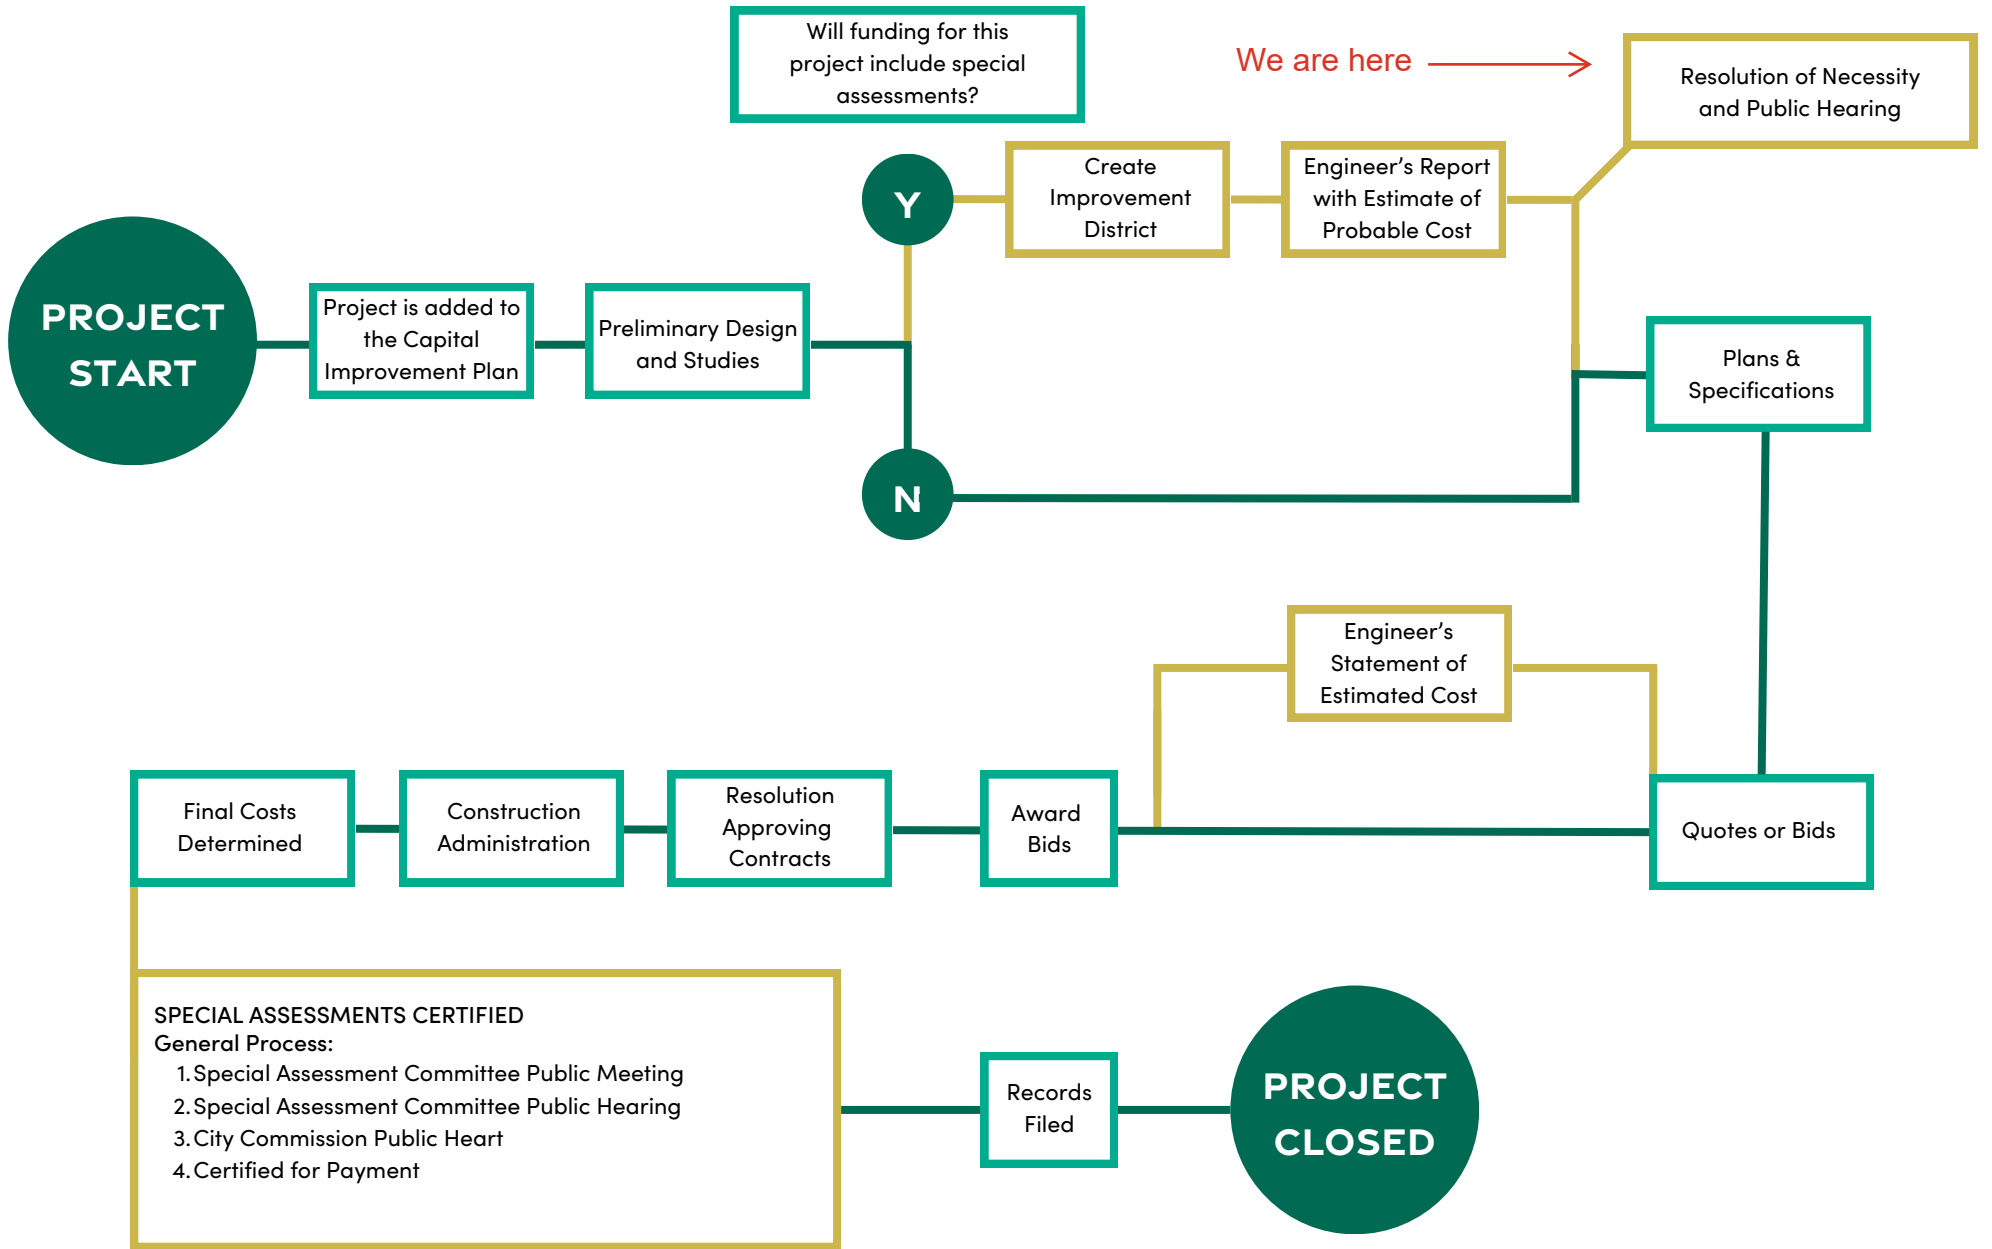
Will funding for this project include special assessments?

We are here

Resolution of Necessity and Public Hearing

PROJECT START

Project is added to the Capital Improvement Plan

Preliminary Design and Studies

Y

Create Improvement District

Engineer's Report with Estimate of Probable Cost

N

Plans & Specifications

Engineer's Statement of Estimated Cost

Final Costs Determined

Construction Administration

Resolution Approving Contracts

Award Bids

Quotes or Bids

SPECIAL ASSESSMENTS CERTIFIED
General Process:
1. Special Assessment Committee Public Meeting
2. Special Assessment Committee Public Hearing
3. City Commission Public Heart
4. Certified for Payment

Records Filed

PROJECT CLOSED